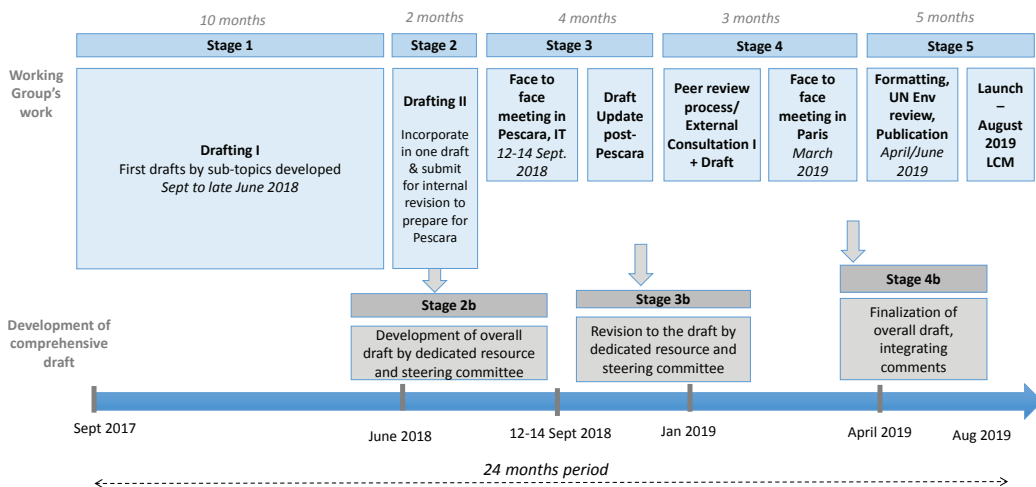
10 months

2 months

4 months

3 months

5 months

Stage 1

Stage 2

Stage 3

Stage 4

Stage 5

Working Group's work

Drafting I
First drafts by sub-topics developed
*Sept to late June 2018*

Drafting II
Incorporate in one draft & submit for internal revision to prepare for Pescara

Face to face meeting in Pescara, IT
*12-14 Sept. 2018*

Draft Update post-Pescara

Peer review process/ External Consultation I + Draft

Face to face meeting in Paris
*March 2019*

Formatting, UN Env review, Publication
*April/June 2019*

Launch – August 2019 LCM

Stage 2b

Stage 3b

Stage 4b

Development of comprehensive draft

Development of overall draft by dedicated resource and steering committee

Revision to the draft by dedicated resource and steering committee

Finalization of overall draft, integrating comments

Sept 2017

June 2018

12-14 Sept 2018

Jan 2019

April 2019

Aug 2019

24 months period